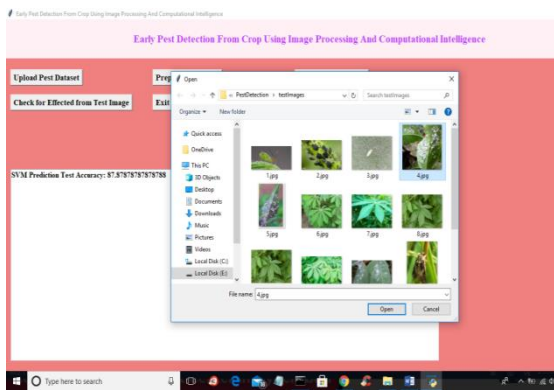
Early Pest Detection From Crop Using Image Processing And Computational Intelligence

Early Pest Detection From Crop Using Image Processing And Computational Intelligence

Upload Pest Dataset

Prep

Check for Effected from Test Image

Exit

SVM Prediction Test Accuracy: 87.87878787878788

Open

« PestDetection › testImages

Search testImages

Organize ▾

New folder

Quick access

OneDrive

This PC

3D Objects

Desktop

Documents

Downloads

Music

Pictures

Videos

Local Disk (C:)

Local Disk (E:)

1.jpg

2.jpg

3.jpg

4.jpg

5.jpg

6.jpg

7.jpg

8.jpg

File name: 4.jpg

Open

Cancel

Type here to search